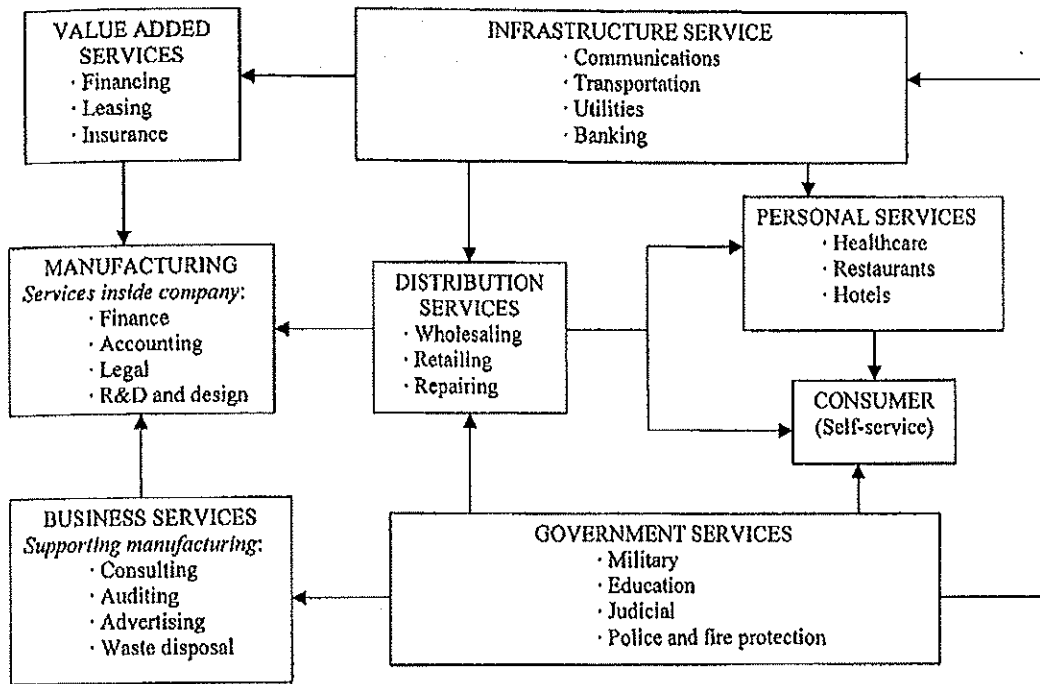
VALUE ADDED SERVICES
· Financing
· Leasing
· Insurance

INFRASTRUCTURE SERVICE
· Communications
· Transportation
· Utilities
· Banking

PERSONAL SERVICES
· Healthcare
· Restaurants
· Hotels

MANUFACTURING
*Services inside company*:
· Finance
· Accounting
· Legal
· R&D and design

DISTRIBUTION SERVICES
· Wholesaling
· Retailing
· Repairing

CONSUMER
(Self-service)

BUSINESS SERVICES
*Supporting manufacturing*:
· Consulting
· Auditing
· Advertising
· Waste disposal

GOVERNMENT SERVICES
· Military
· Education
· Judicial
· Police and fire protection